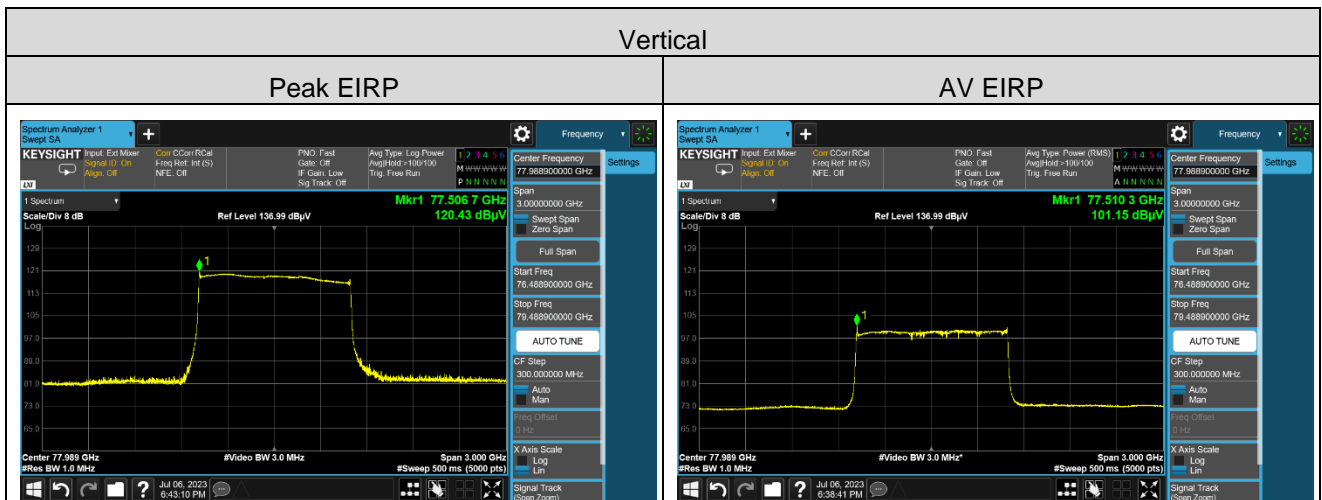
| Vertical | |
|---|---|
| Peak EIRP | AV EIRP |

Spectrum Analyzer 1
Swept SA
Frequency
KEYSIGHT Input: Ext Mixer Signal ID: On Align: Off
Corr CCorr RCal Freq Ref: Int (S) NFE: Off
PNO: Fast Gate: Off IF Gain: Low Sig Track: Off
Avg Type: Log-Power Avg|Hold:>100/100 Trig: Free Run
1 2 3 4 5 6
M WWWWWW
P N N N N N
Center Frequency
77.988900000 GHz
Settings
1 Spectrum
Scale/Div 8 dB
Ref Level 136.99 dBµV
Mkr1 77.506 7 GHz
120.43 dBµV
Log
129
121
113
105
97.0
89.0
81.0
73.0
65.0
1
Span
3.00000000 GHz
Swept Span
Zero Span
Full Span
Start Freq
76.488900000 GHz
Stop Freq
79.488900000 GHz
AUTO TUNE
CF Step
300.000000 MHz
Auto
Man
Freq Offset
0 Hz
X Axis Scale
Log
Lin
Signal Track
(Span Zoom)
Center 77.989 GHz
#Res BW 1.0 MHz
#Video BW 3.0 MHz
Span 3.000 GHz
#Sweep 500 ms (5000 pts)
Jul 06, 2023
6:43:10 PM

Spectrum Analyzer 1
Swept SA
Frequency
KEYSIGHT Input: Ext Mixer Signal ID: On Align: Off
Corr CCorr RCal Freq Ref: Int (S) NFE: Off
PNO: Fast Gate: Off IF Gain: Low Sig Track: Off
Avg Type: Power (RMS) Avg|Hold:>100/100 Trig: Free Run
1 2 3 4 5 6
M WWWWWW
A N N N N N
Center Frequency
77.988900000 GHz
Settings
1 Spectrum
Scale/Div 8 dB
Ref Level 136.99 dBµV
Mkr1 77.510 3 GHz
101.15 dBµV
Log
129
121
113
105
97.0
89.0
81.0
73.0
65.0
1
Span
3.00000000 GHz
Swept Span
Zero Span
Full Span
Start Freq
76.488900000 GHz
Stop Freq
79.488900000 GHz
AUTO TUNE
CF Step
300.000000 MHz
Auto
Man
Freq Offset
0 Hz
X Axis Scale
Log
Lin
Signal Track
(Span Zoom)
Center 77.989 GHz
#Res BW 1.0 MHz
#Video BW 3.0 MHz*
Span 3.000 GHz
#Sweep 500 ms (5000 pts)
Jul 06, 2023
6:38:41 PM